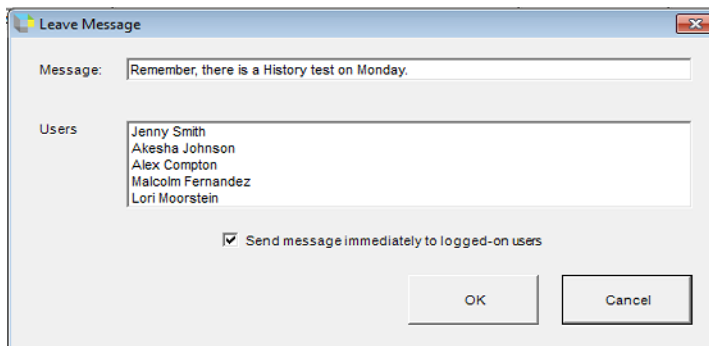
Leave Message

Message: Remember, there is a History test on Monday.

Users
Jenny Smith
Akesha Johnson
Alex Compton
Malcolm Fernandez
Lori Moorstein

☑ Send message immediately to logged-on users

OK

Cancel